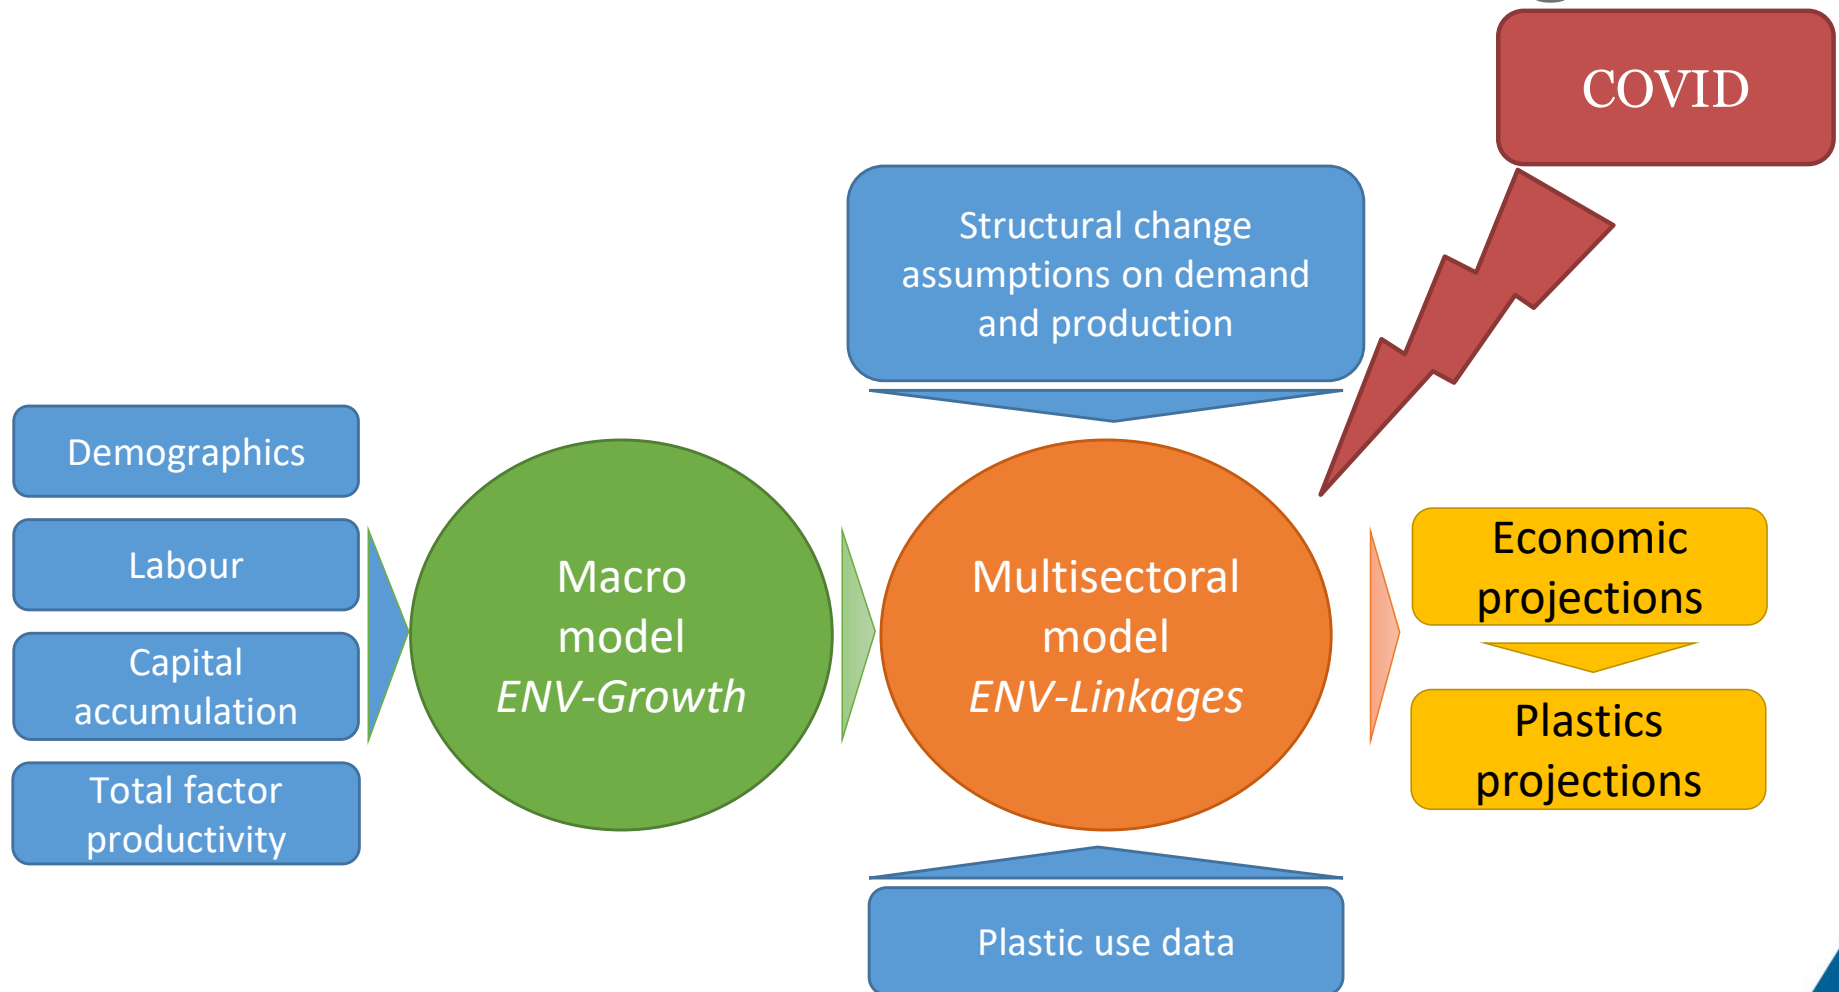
COVID

Structural change assumptions on demand and production

Demographics

Labour

Capital accumulation

Total factor productivity

Macro model
*ENV-Growth*

Multisectoral model
*ENV-Linkages*

Economic projections

Plastics projections

Plastic use data